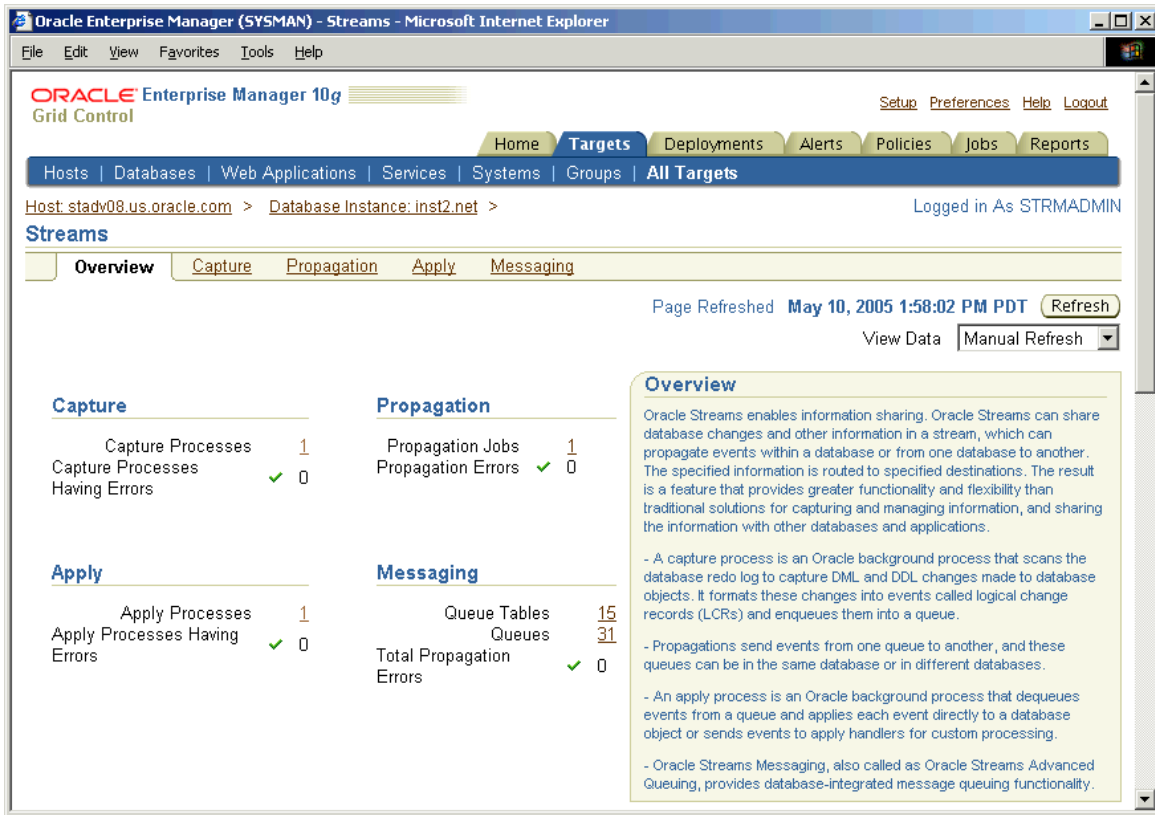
Oracle Enterprise Manager (SYSMAN) - Streams - Microsoft Internet Explorer

File Edit View Favorites Tools Help

ORACLE Enterprise Manager 10g
Grid Control

Setup Preferences Help Logout

Home Targets Deployments Alerts Policies Jobs Reports

Hosts | Databases | Web Applications | Services | Systems | Groups | All Targets

Host: stadv08.us.oracle.com > Database Instance: inst2.net >

Logged in As STRMADMIN

Streams

Overview Capture Propagation Apply Messaging

Page Refreshed May 10, 2005 1:58:02 PM PDT Refresh

View Data Manual Refresh

Capture

Capture Processes 1
Capture Processes Having Errors 0

Propagation

Propagation Jobs 1
Propagation Errors 0

Apply

Apply Processes 1
Apply Processes Having Errors 0

Messaging

Queue Tables 15
Queues 31
Total Propagation Errors 0

Overview

Oracle Streams enables information sharing. Oracle Streams can share database changes and other information in a stream, which can propagate events within a database or from one database to another. The specified information is routed to specified destinations. The result is a feature that provides greater functionality and flexibility than traditional solutions for capturing and managing information, and sharing the information with other databases and applications.

- A capture process is an Oracle background process that scans the database redo log to capture DML and DDL changes made to database objects. It formats these changes into events called logical change records (LCRs) and enqueues them into a queue.

- Propagations send events from one queue to another, and these queues can be in the same database or in different databases.

- An apply process is an Oracle background process that dequeues events from a queue and applies each event directly to a database object or sends events to apply handlers for custom processing.

- Oracle Streams Messaging, also called as Oracle Streams Advanced Queuing, provides database-integrated message queuing functionality.